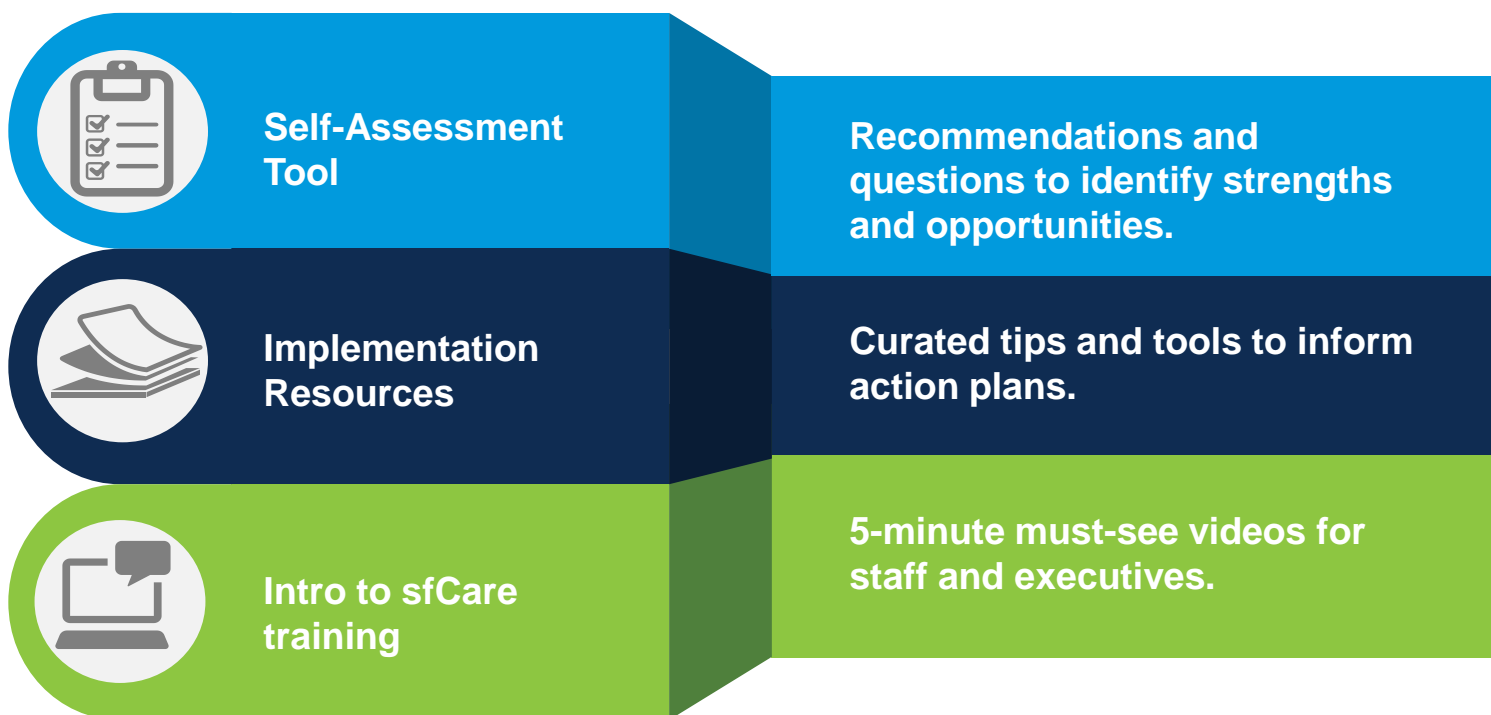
Self-Assessment Tool

Recommendations and questions to identify strengths and opportunities.

Implementation Resources

Curated tips and tools to inform action plans.

Intro to sfCare training

5-minute must-see videos for staff and executives.